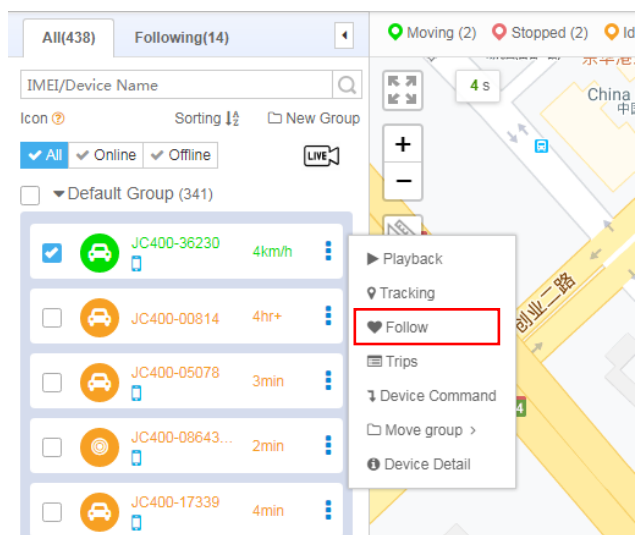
All(438)
Following(14)
Moving (2)
Stopped (2)
Id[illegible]
IMEI/Device Name
Icon
Sorting
New Group
All
Online
Offline
LIVE
Default Group (341)
JC400-36230
4km/h
JC400-00814
4hr+
JC400-05078
3min
JC400-08643...
2min
JC400-17339
4min
4 s
China 中
+
−
Playback
Tracking
Follow
Trips
Device Command
Move group >
Device Detail
创业二路
4